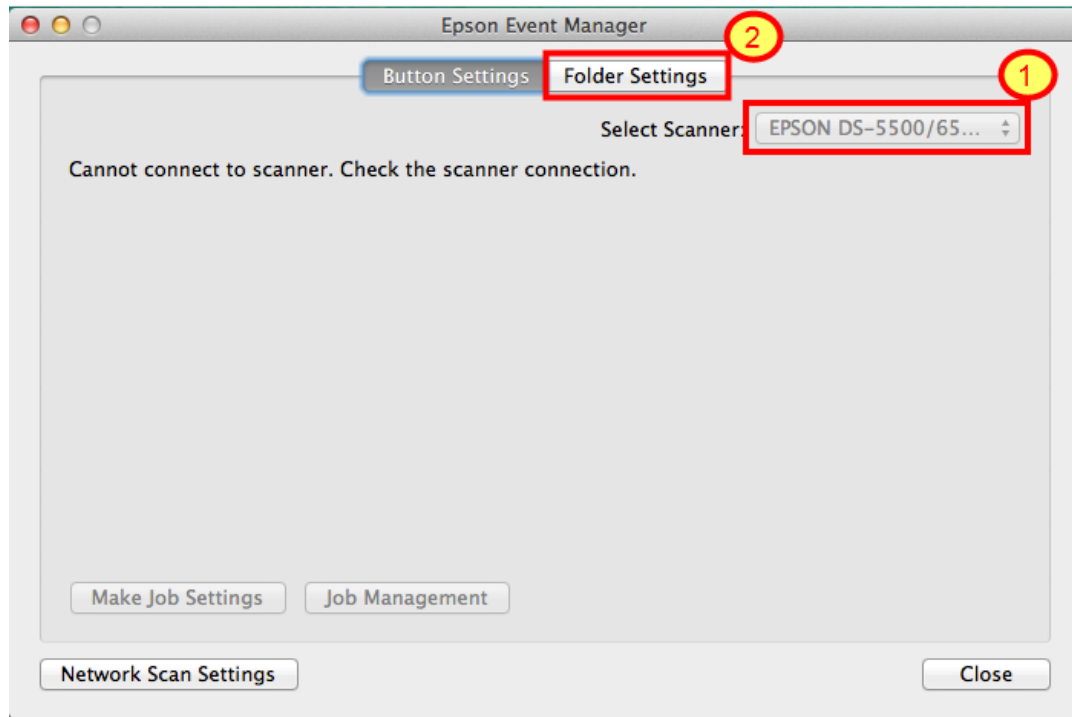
Epson Event Manager

2

Button Settings Folder Settings

1

Select Scanner: EPSON DS-5500/65...

Cannot connect to scanner. Check the scanner connection.

Make Job Settings Job Management

Network Scan Settings

Close